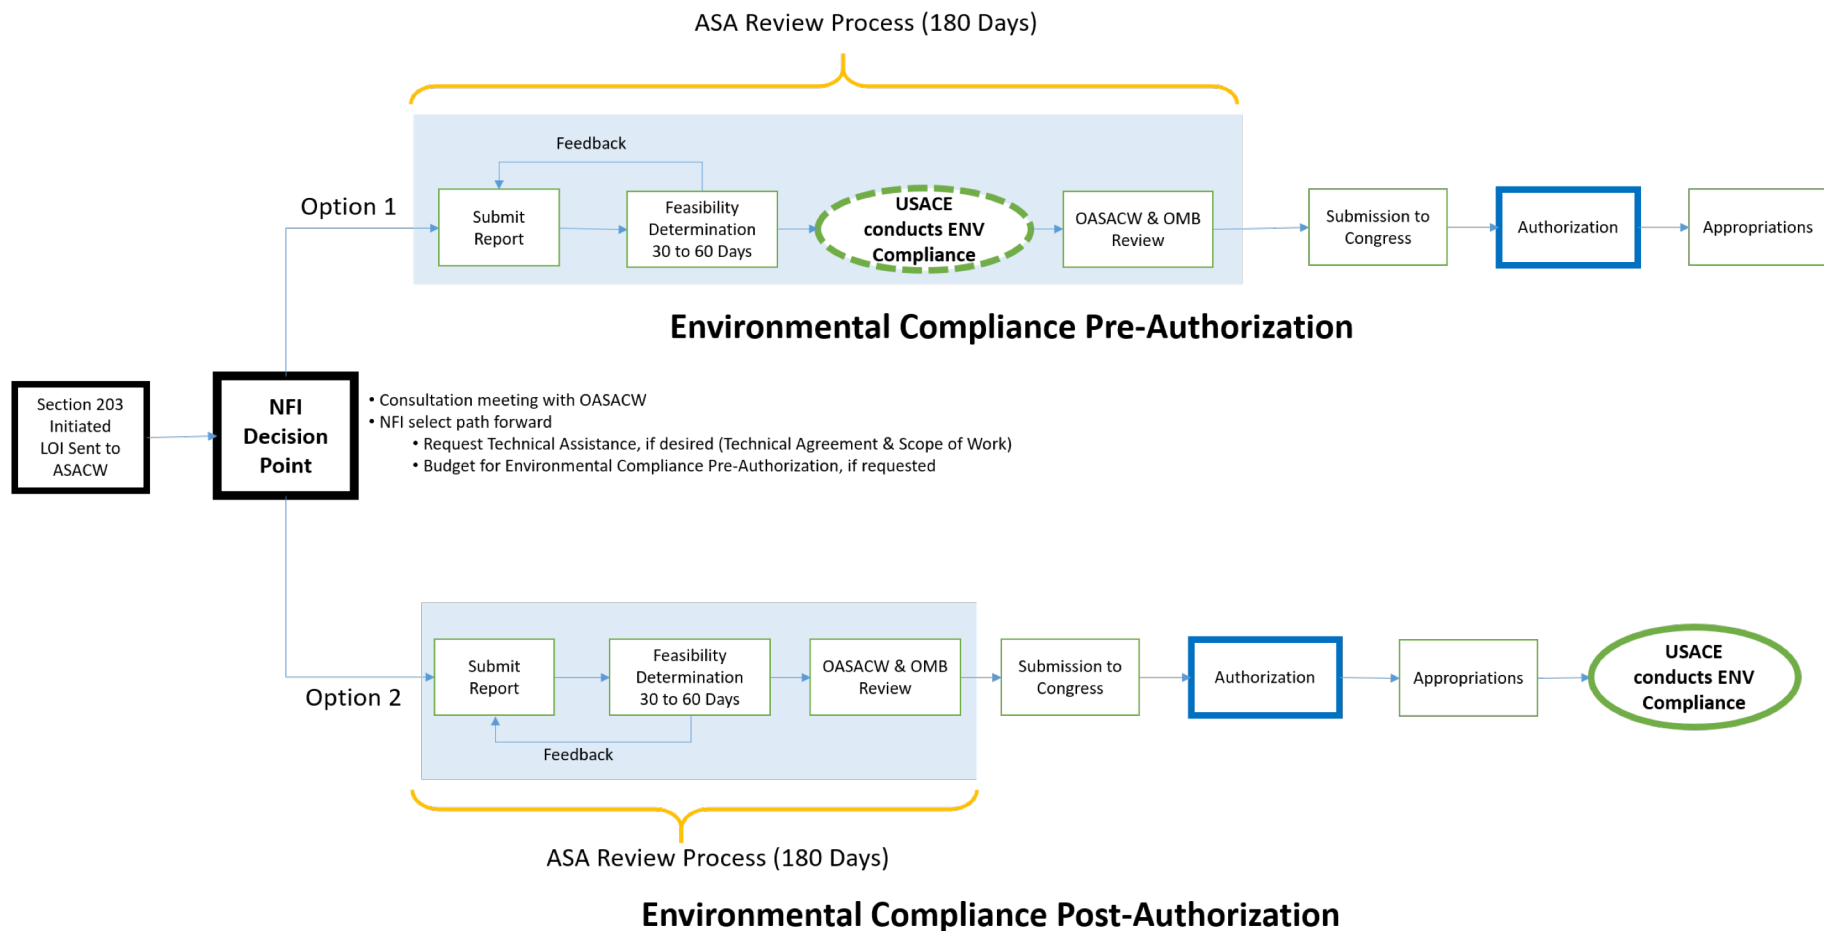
ASA Review Process (180 Days)

Feedback

Option 1

Submit Report

Feasibility Determination 30 to 60 Days

USACE conducts ENV Compliance

OASACW & OMB Review

Submission to Congress

Authorization

Appropriations

Environmental Compliance Pre-Authorization

Section 203 Initiated LOI Sent to ASACW

NFI Decision Point

• Consultation meeting with OASACW
• NFI select path forward
• Request Technical Assistance, if desired (Technical Agreement & Scope of Work)
• Budget for Environmental Compliance Pre-Authorization, if requested

Option 2

Submit Report

Feasibility Determination 30 to 60 Days

OASACW & OMB Review

Submission to Congress

Authorization

Appropriations

USACE conducts ENV Compliance

Feedback

ASA Review Process (180 Days)

Environmental Compliance Post-Authorization